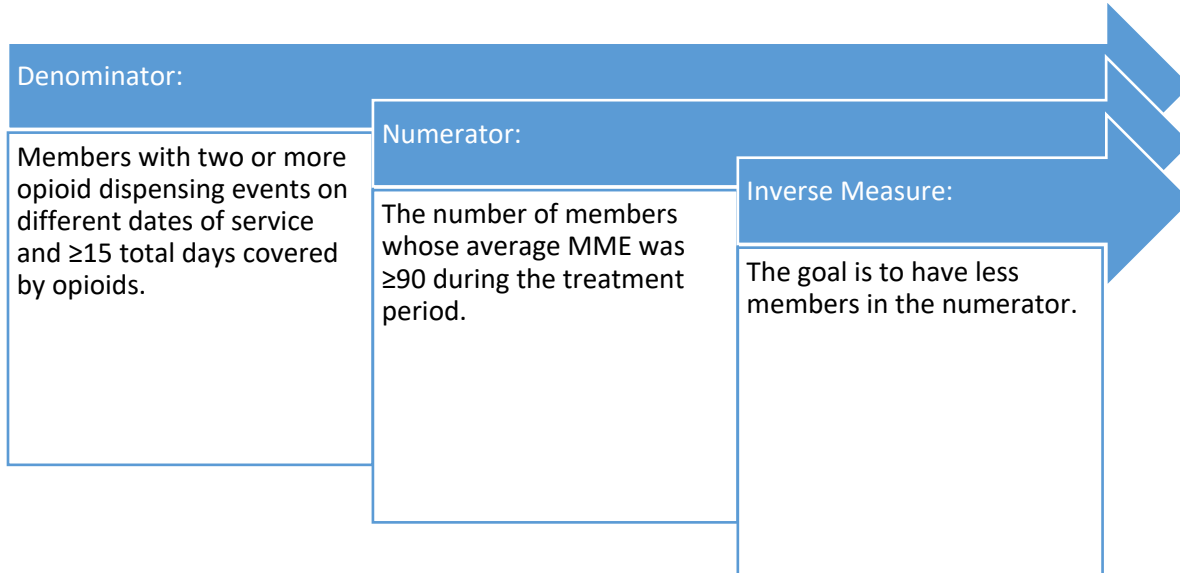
Denominator:

Members with two or more opioid dispensing events on different dates of service and ≥15 total days covered by opioids.

Numerator:

The number of members whose average MME was ≥90 during the treatment period.

Inverse Measure:

The goal is to have less members in the numerator.